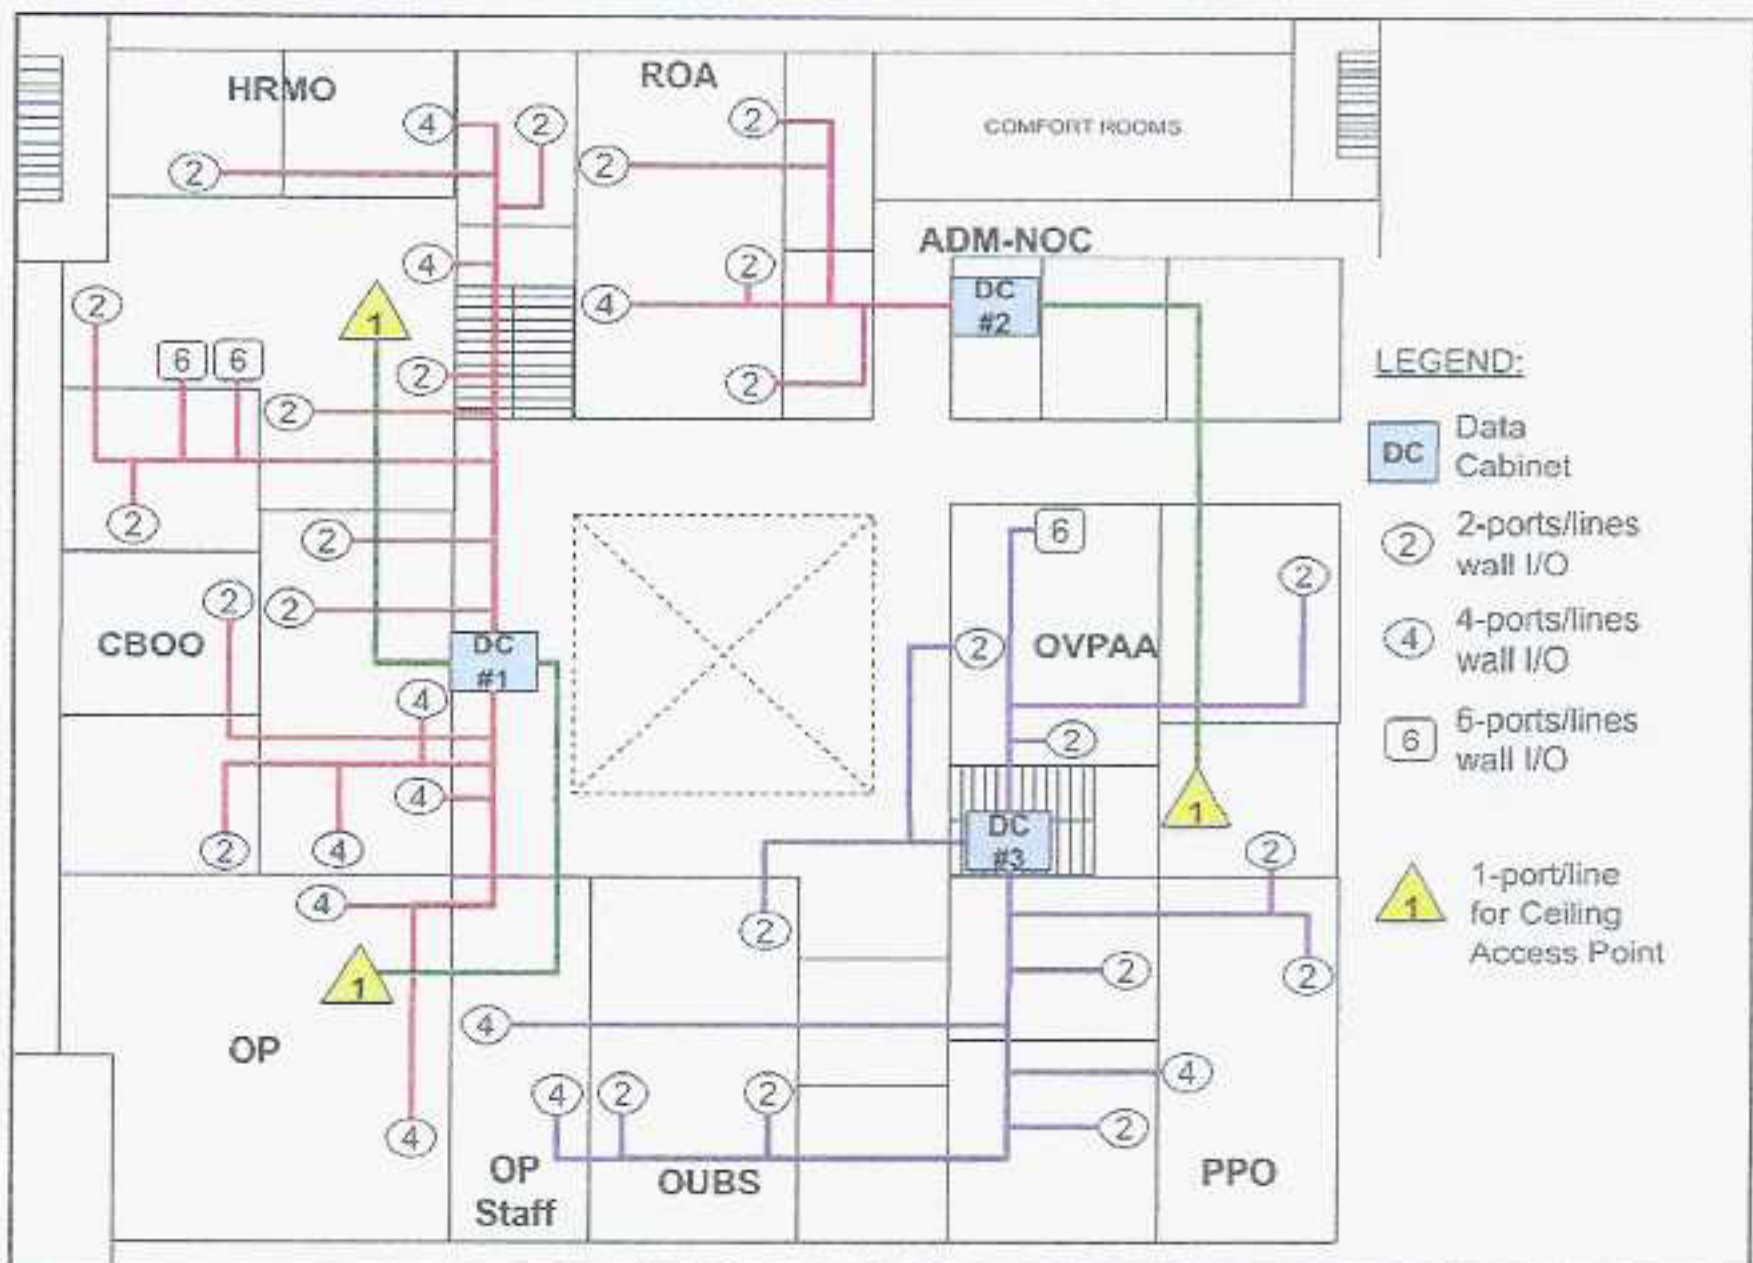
HRMO

ROA

COMFORT ROOMS

ADM-NOC

4 2 2 2 2 4 2 4 2 2

DC #2

2 6 6 2 2 2 2 2

1

DC #1

CBOO

2 2 4 4 2 4 4 1 4 4

6 2 2 2 2 2 2 2 4 2 4 2 2 1

OVPAA

DC #3

OP

OP Staff

OUBS

PPO

LEGEND:

DC Data Cabinet

2 2-ports/lines wall I/O

4 4-ports/lines wall I/O

6 6-ports/lines wall I/O

1 1-port/line for Ceiling Access Point